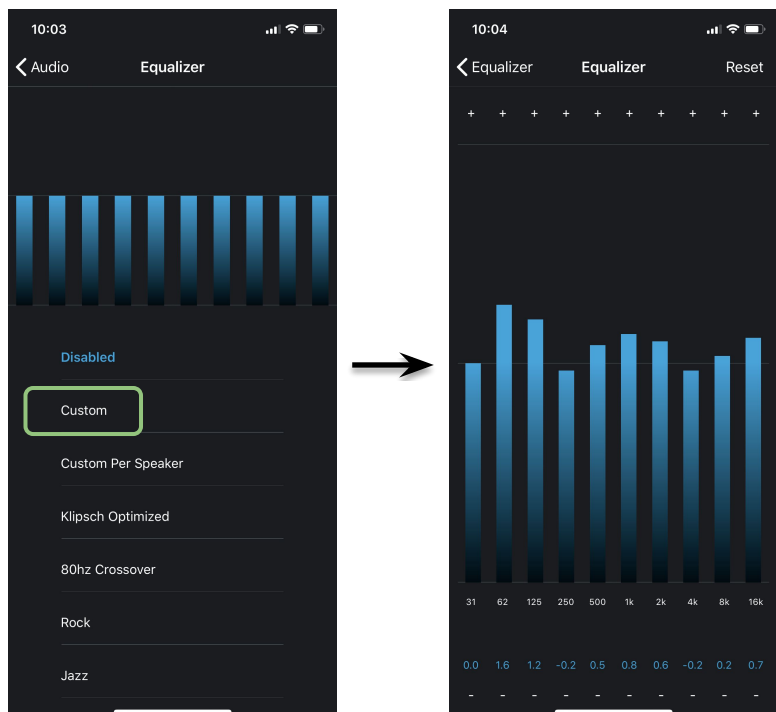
10:03

Audio

Equalizer

Disabled

Custom

Custom Per Speaker

Klipsch Optimized

80hz Crossover

Rock

Jazz

10:04

Equalizer

Equalizer

Reset

+ + + + + + + + + +

| 31 | 62 | 125 | 250 | 500 | 1k | 2k | 4k | 8k | 16k |
|---|---|---|---|---|---|---|---|---|---|
| 0.0 | 1.6 | 1.2 | -0.2 | 0.5 | 0.8 | 0.6 | -0.2 | 0.2 | 0.7 |

- - - - - - - - - -